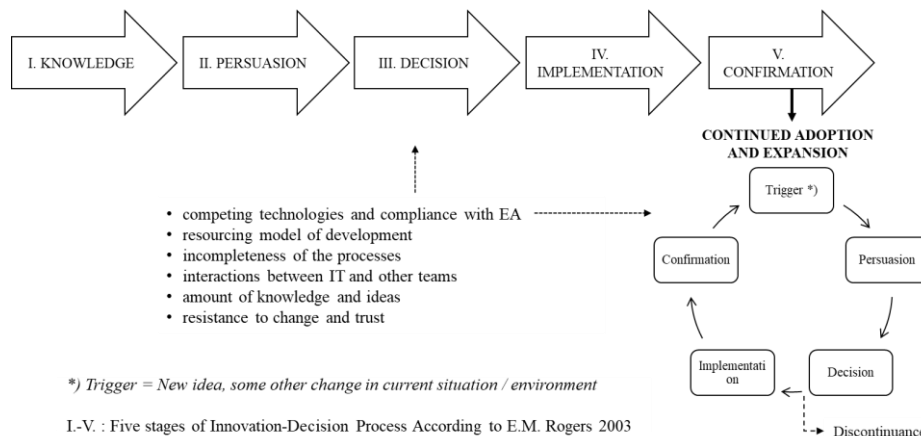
I. KNOWLEDGE

II. PERSUASION

III. DECISION

IV. IMPLEMENTATION

V. CONFIRMATION

CONTINUED ADOPTION AND EXPANSION

• competing technologies and compliance with EA
• resourcing model of development
• incompleteness of the processes
• interactions between IT and other teams
• amount of knowledge and ideas
• resistance to change and trust

Trigger *)

Persuasion

Decision

Implementation

Confirmation

Discontinuance

*) Trigger = New idea, some other change in current situation / environment

I.-V. : Five stages of Innovation-Decision Process According to E.M. Rogers 2003